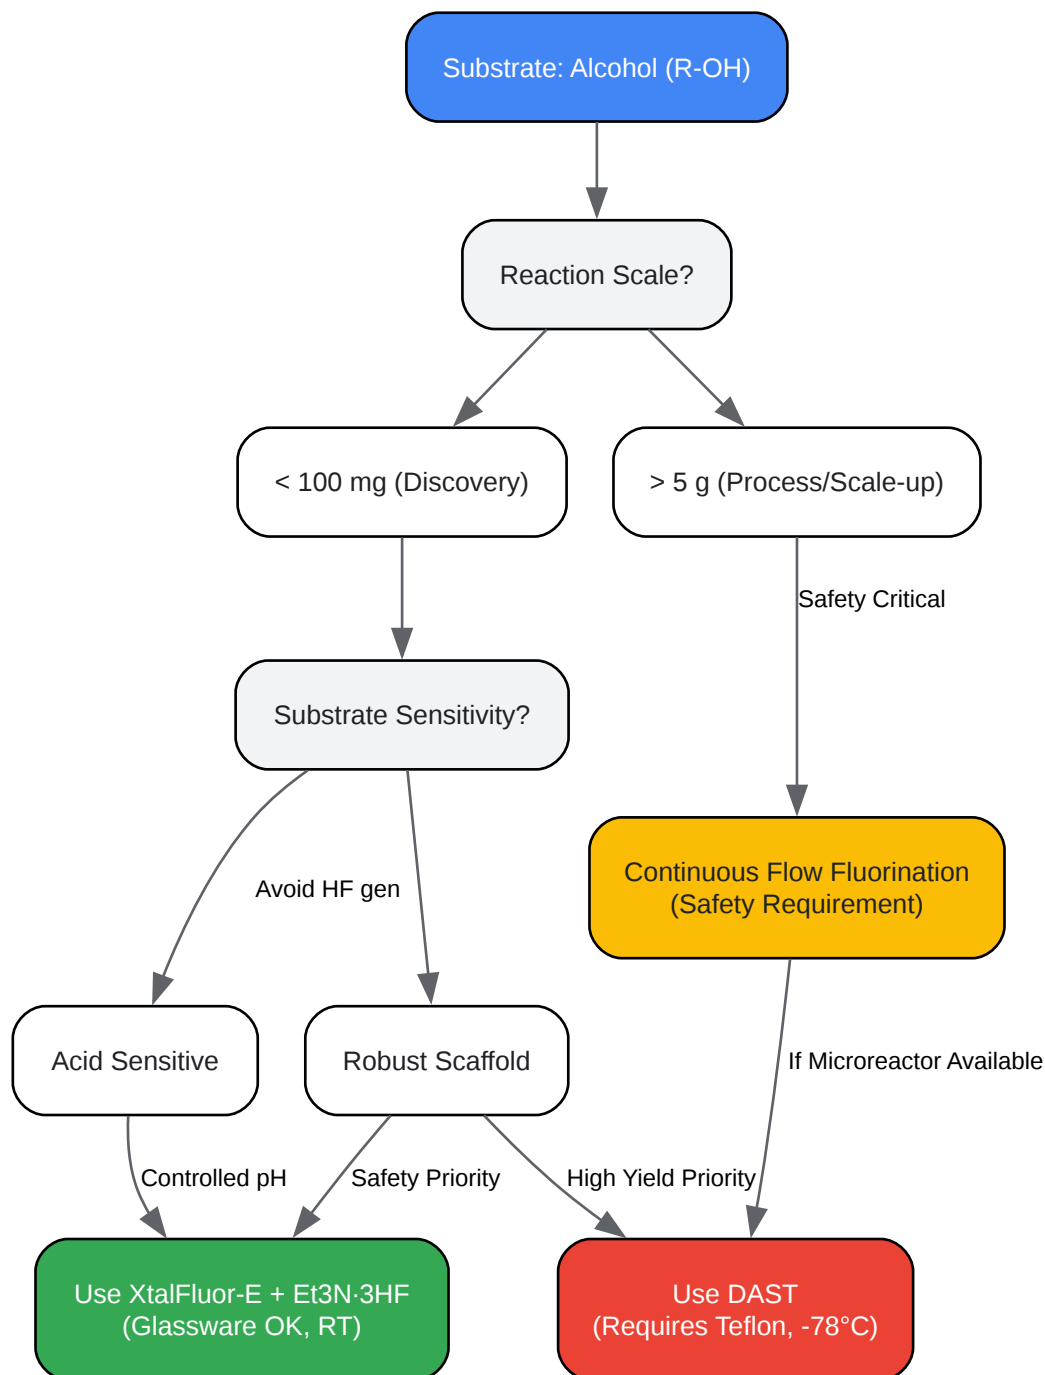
Substrate: Alcohol (R-OH)

Reaction Scale?

< 100 mg (Discovery)

> 5 g (Process/Scale-up)

Safety Critical

Substrate Sensitivity?

Continuous Flow Fluorination
(Safety Requirement)

Avoid HF gen

Acid Sensitive

Robust Scaffold

If Microreactor Available

Controlled pH

Safety Priority

High Yield Priority

Use XtalFluor-E + Et3N·3HF
(Glassware OK, RT)

Use DAST
(Requires Teflon, -78°C)